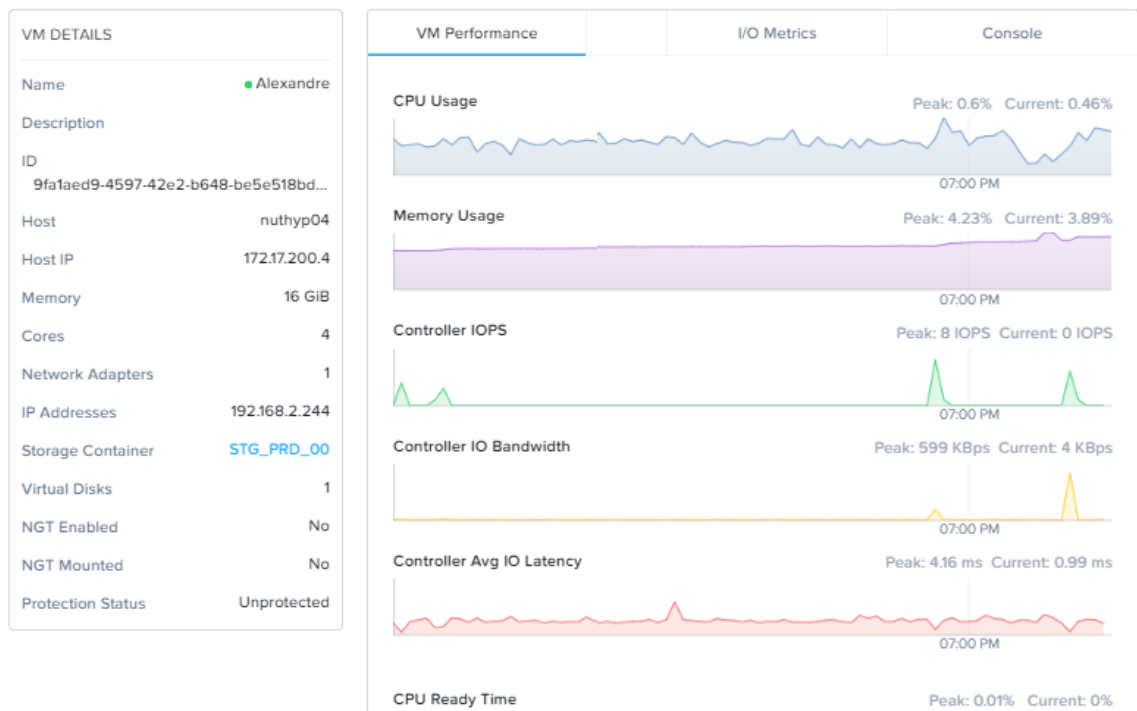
VM DETAILS

| | |
|---|---|
| Name | Alexandre |
| Description | |
| ID | 9fa1aed9-4597-42e2-b648-be5e518bd... |
| Host | nuthyp04 |
| Host IP | 172.17.200.4 |
| Memory | 16 GiB |
| Cores | 4 |
| Network Adapters | 1 |
| IP Addresses | 192.168.2.244 |
| Storage Container | STG_PRD_00 |
| Virtual Disks | 1 |
| NGT Enabled | No |
| NGT Mounted | No |
| Protection Status | Unprotected |

VM Performance | I/O Metrics | Console

CPU Usage
Peak: 0.6% Current: 0.46%
07:00 PM

Memory Usage
Peak: 4.23% Current: 3.89%
07:00 PM

Controller IOPS
Peak: 8 IOPS Current: 0 IOPS
07:00 PM

Controller IO Bandwidth
Peak: 599 KBps Current: 4 KBps
07:00 PM

Controller Avg IO Latency
Peak: 4.16 ms Current: 0.99 ms
07:00 PM

CPU Ready Time
Peak: 0.01% Current: 0%